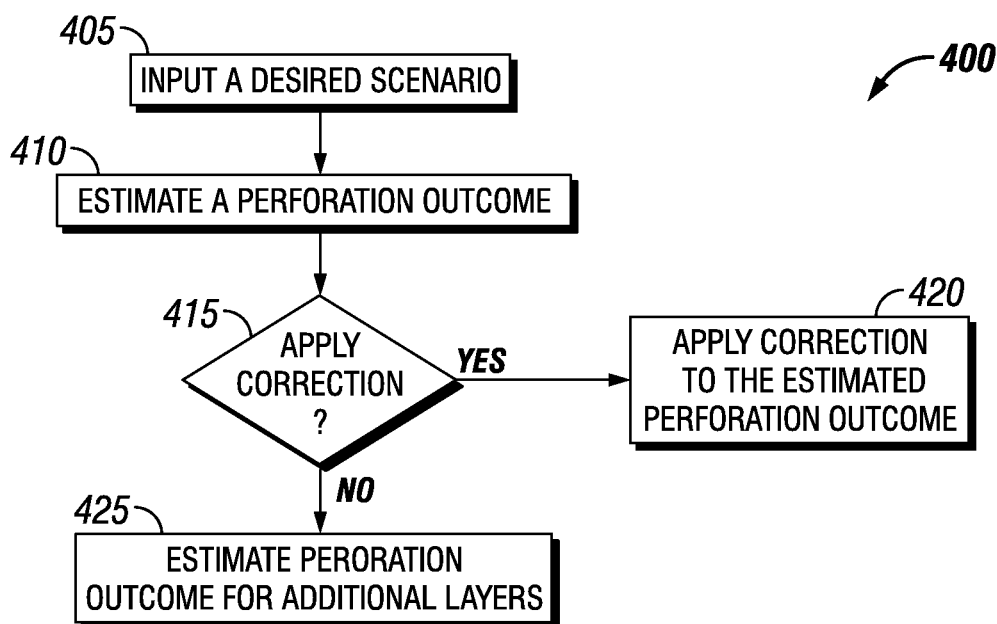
400

405

INPUT A DESIRED SCENARIO

410

ESTIMATE A PERFORATION OUTCOME

415

APPLY CORRECTION ?

YES

420

APPLY CORRECTION TO THE ESTIMATED PERFORATION OUTCOME

NO

425

ESTIMATE PERORATION OUTCOME FOR ADDITIONAL LAYERS